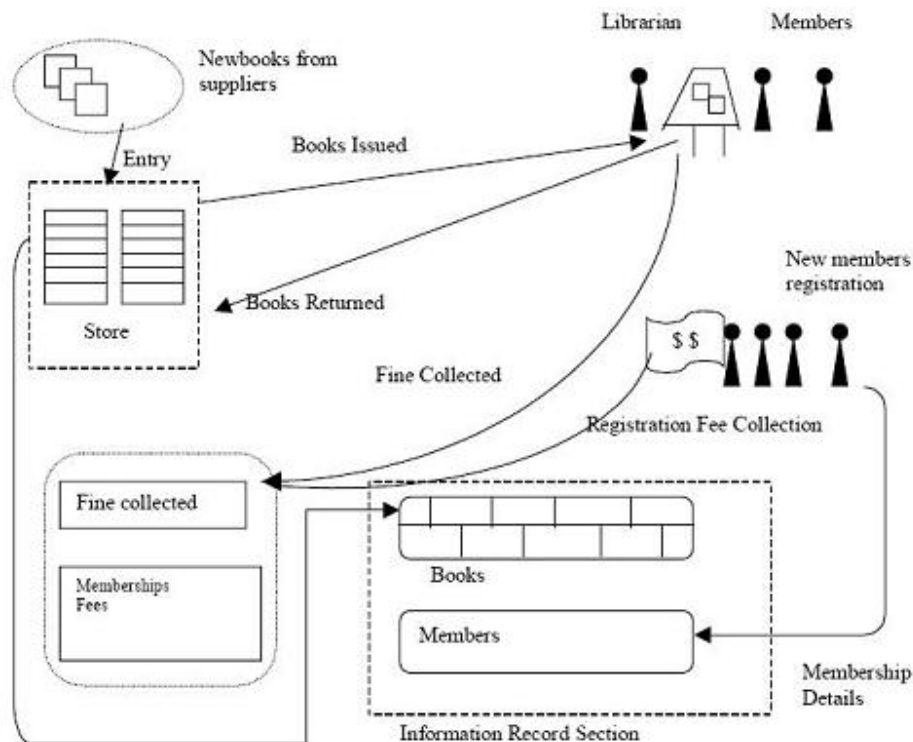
Newbooks from suppliers

Librarian

Members

Entry

Books Issued

Store

Books Returned

New members registration

$ $

Fine Collected

Registration Fee Collection

Fine collected

Memberships Fees

Books

Members

Membership Details

Information Record Section